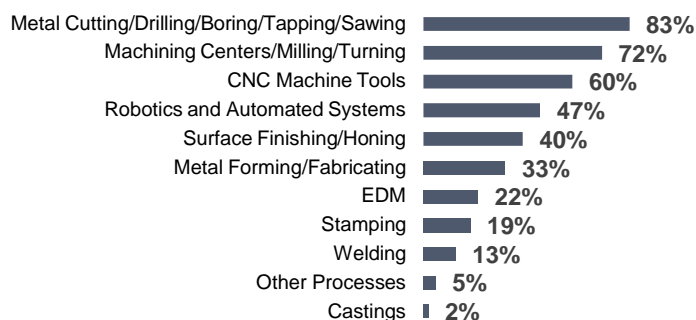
Metal Cutting/Drilling/Boring/Tapping/Sawing 83%
Machining Centers/Milling/Turning 72%
CNC Machine Tools 60%
Robotics and Automated Systems 47%
Surface Finishing/Honing 40%
Metal Forming/Fabricating 33%
EDM 22%
Stamping 19%
Welding 13%
Other Processes 5%
Castings 2%